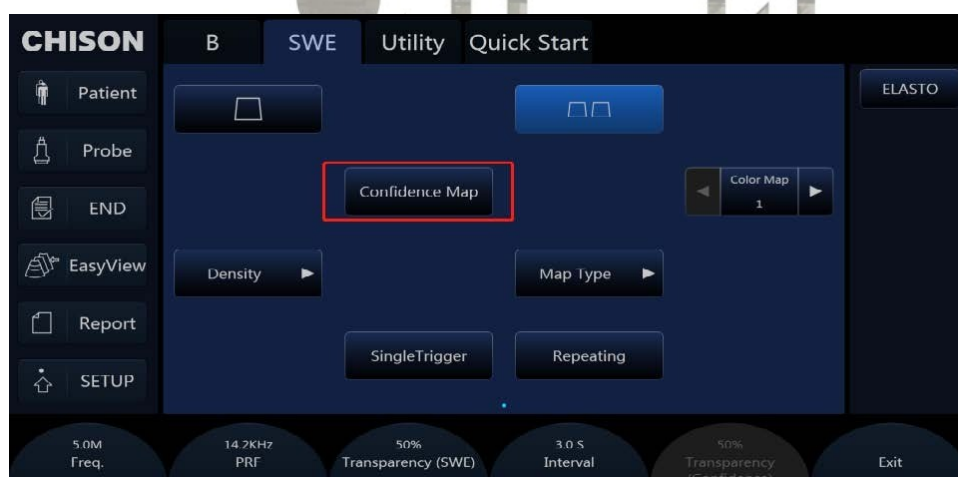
CHISON

B SWE Utility Quick Start

Patient

Probe

END

EasyView

Report

SETUP

Confidence Map

Color Map
1

ELASTO

Density

Map Type

SingleTrigger

Repeating

5.0M
Freq.

14.2KHz
PRF

50%
Transparency (SWE)

3.0 S
Interval

50%
Transparency
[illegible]

Exit